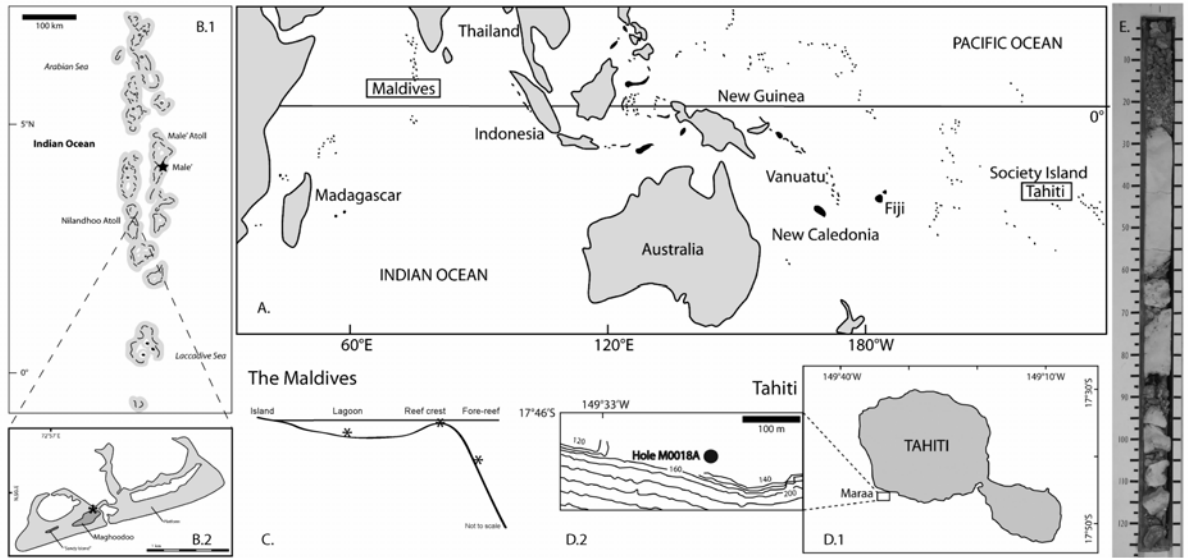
100 km
B.1
Arabian Sea
5°N
Indian Ocean
Male' Atoll
Male'
Nilandhoo Atoll
Laccadive Sea
0°

72°51'E
Maghoodoo
B.2

Thailand
Maldives
Indonesia
New Guinea
PACIFIC OCEAN
0°
Madagascar
Vanuatu
Fiji
Society Island
Tahiti
New Caledonia
Australia
INDIAN OCEAN
A.
60°E
120°E
180°W

The Maldives
Island
Lagoon
Reef crest
Fore-reef
Not to scale
C.

17°46'S
149°33'W
100 m
120
Hole M0018A
160
140
200
D.2

Tahiti
149°40'W
149°10'W
17°30'S
TAHITI
Maraa
17°50'S
D.1

E.
10
20
30
40
50
60
70
80
90
100
110
120